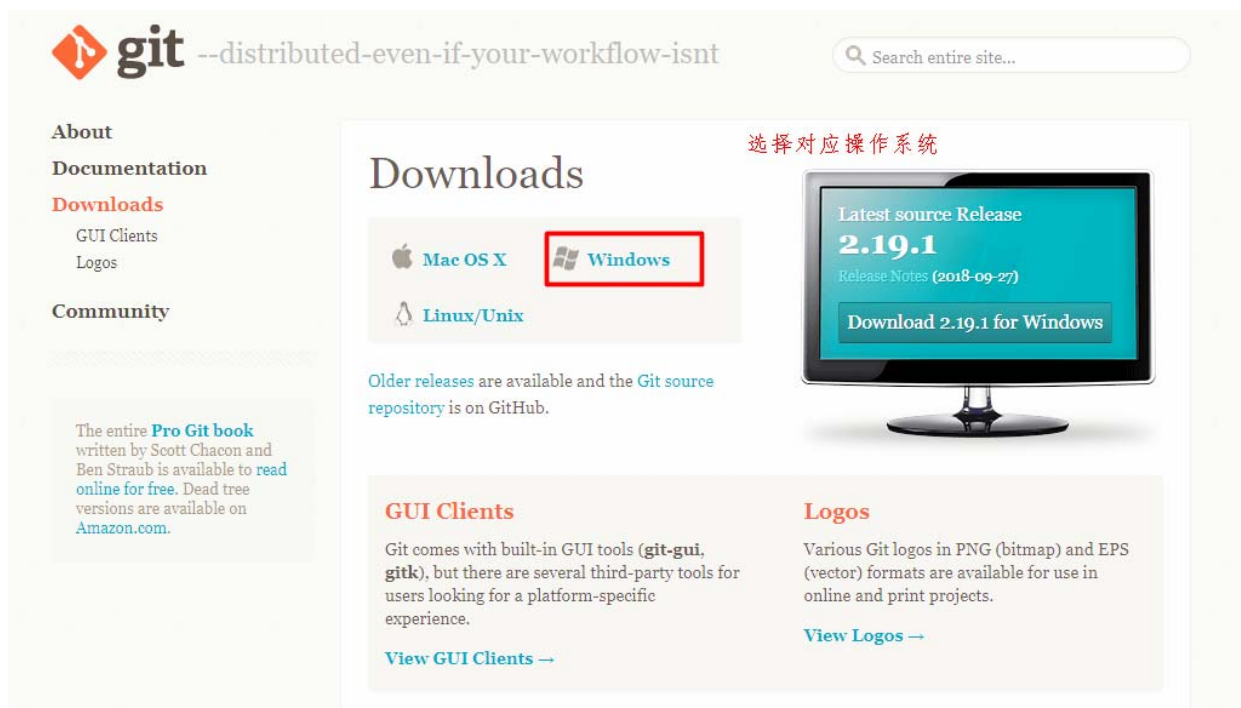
git --distributed-even-if-your-workflow-isnt

Search entire site...

About

Documentation

Downloads

GUI Clients

Logos

Community

The entire Pro Git book written by Scott Chacon and Ben Straub is available to read online for free. Dead tree versions are available on Amazon.com.

选择对应操作系统

Downloads

Mac OS X

Windows

Linux/Unix

Older releases are available and the Git source repository is on GitHub.

Latest source Release

2.19.1

Release Notes (2018-09-27)

Download 2.19.1 for Windows

GUI Clients

Git comes with built-in GUI tools (git-gui, gitk), but there are several third-party tools for users looking for a platform-specific experience.

View GUI Clients →

Logos

Various Git logos in PNG (bitmap) and EPS (vector) formats are available for use in online and print projects.

View Logos →